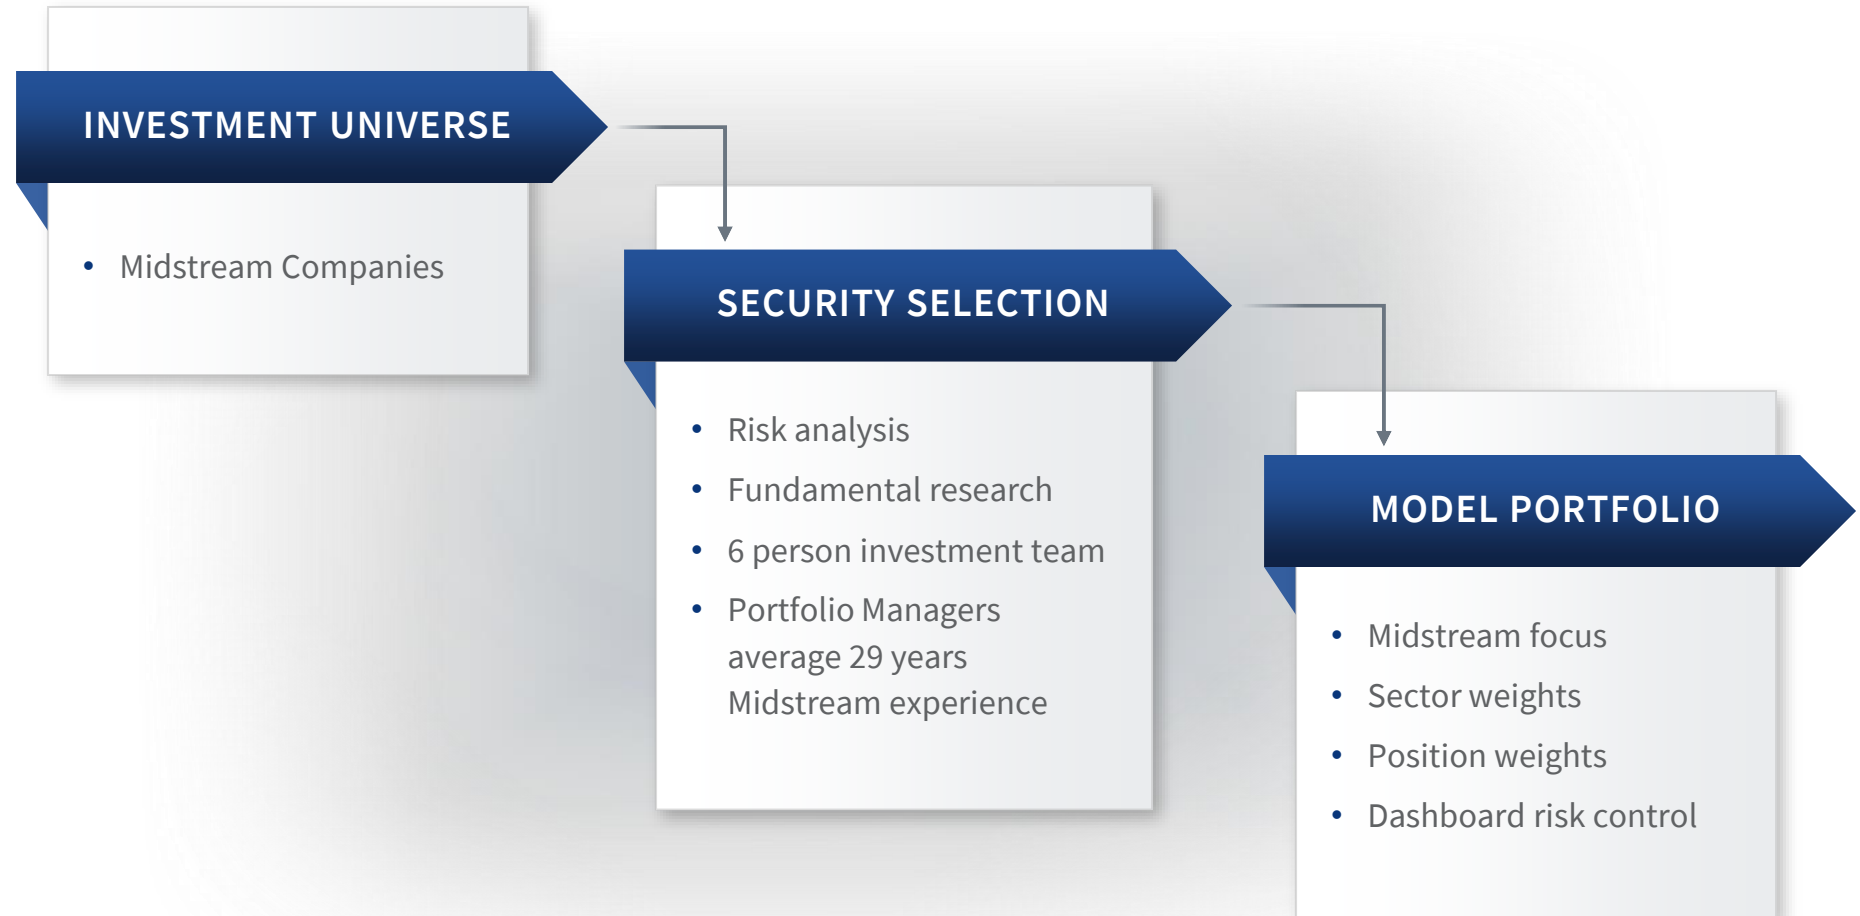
INVESTMENT UNIVERSE

• Midstream Companies

SECURITY SELECTION

• Risk analysis
• Fundamental research
• 6 person investment team
• Portfolio Managers average 29 years Midstream experience

MODEL PORTFOLIO

• Midstream focus
• Sector weights
• Position weights
• Dashboard risk control